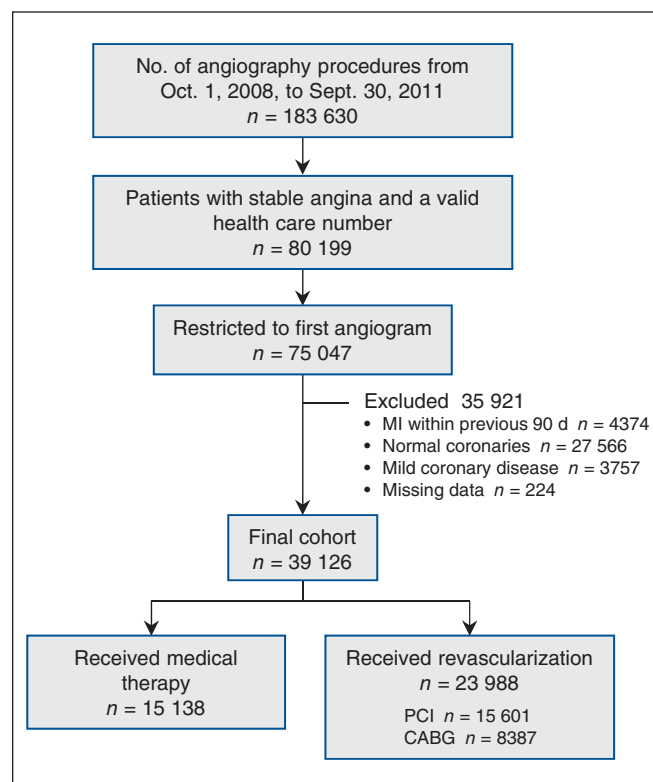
No. of angiography procedures from Oct. 1, 2008, to Sept. 30, 2011
$n$ = 183 630

Patients with stable angina and a valid health care number
$n$ = 80 199

Restricted to first angiogram
$n$ = 75 047

Excluded 35 921
• MI within previous 90 d $n$ = 4374
• Normal coronaries $n$ = 27 566
• Mild coronary disease $n$ = 3757
• Missing data $n$ = 224

Final cohort
$n$ = 39 126

Received medical therapy
$n$ = 15 138

Received revascularization
$n$ = 23 988
PCI $n$ = 15 601
CABG $n$ = 8387